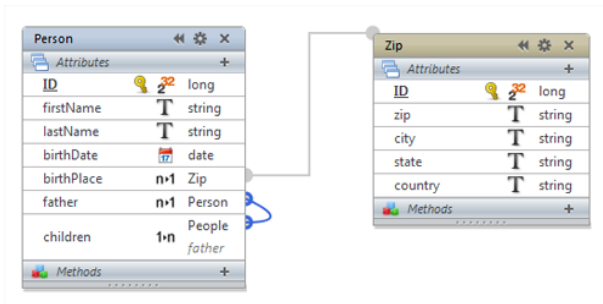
Person

Attributes +

| | | |
|---|---|---|
| ID | $2^{32}$ | long |
| firstName | T | string |
| lastName | T | string |
| birthDate | | date |
| birthPlace | n▸1 | Zip |
| father | n▸1 | Person |
| children | 1▸n | People father |

Methods +

Zip

Attributes +

| | | |
|---|---|---|
| ID | $2^{32}$ | long |
| zip | T | string |
| city | T | string |
| state | T | string |
| country | T | string |

Methods +